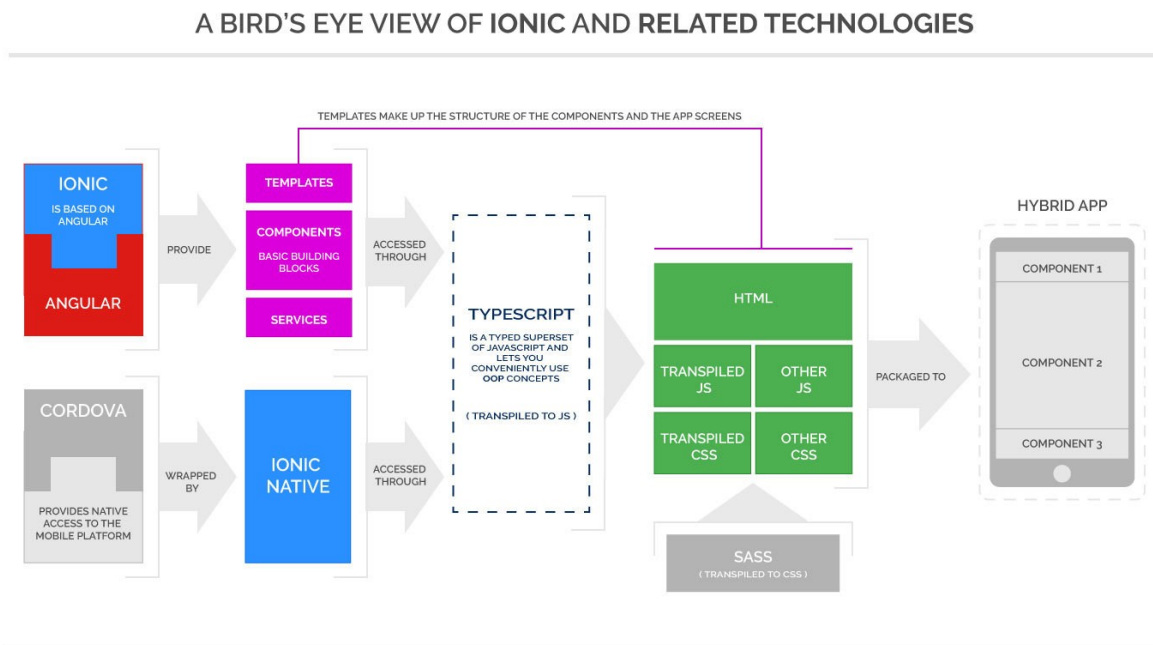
A BIRD'S EYE VIEW OF IONIC AND RELATED TECHNOLOGIES

TEMPLATES MAKE UP THE STRUCTURE OF THE COMPONENTS AND THE APP SCREENS

IONIC
IS BASED ON ANGULAR

ANGULAR

PROVIDE

TEMPLATES

COMPONENTS
BASIC BUILDING BLOCKS

SERVICES

ACCESSED THROUGH

TYPESCRIPT
IS A TYPED SUPERSET OF JAVASCRIPT AND LETS YOU CONVENIENTLY USE OOP CONCEPTS

( TRANSPILED TO JS )

HTML

TRANSPILED JS

OTHER JS

TRANSPILED CSS

OTHER CSS

PACKAGED TO

HYBRID APP

COMPONENT 1

COMPONENT 2

COMPONENT 3

CORDOVA

PROVIDES NATIVE ACCESS TO THE MOBILE PLATFORM

WRAPPED BY

IONIC NATIVE

ACCESSED THROUGH

SASS
( TRANSPILED TO CSS )